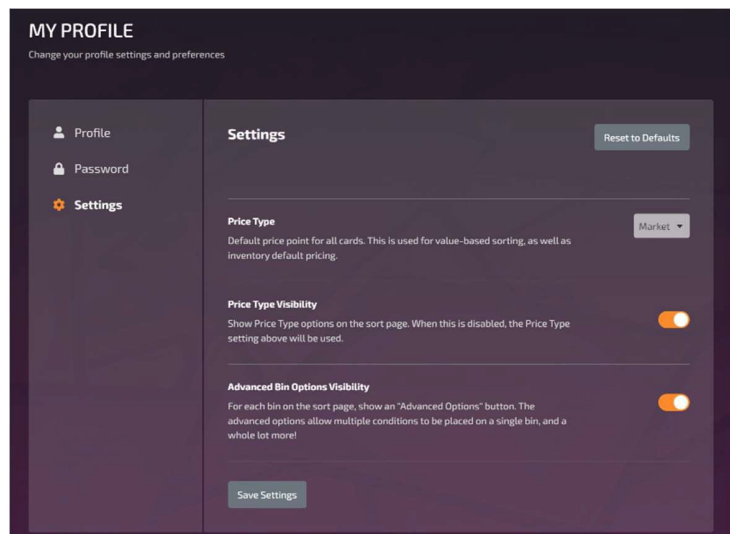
MY PROFILE
Change your profile settings and preferences

Profile
Password
Settings

Settings

Reset to Defaults

Price Type
Default price point for all cards. This is used for value-based sorting, as well as inventory default pricing.

Market

Price Type Visibility
Show Price Type options on the sort page. When this is disabled, the Price Type setting above will be used.

Advanced Bin Options Visibility
For each bin on the sort page, show an "Advanced Options" button. The advanced options allow multiple conditions to be placed on a single bin, and a whole lot more!

Save Settings